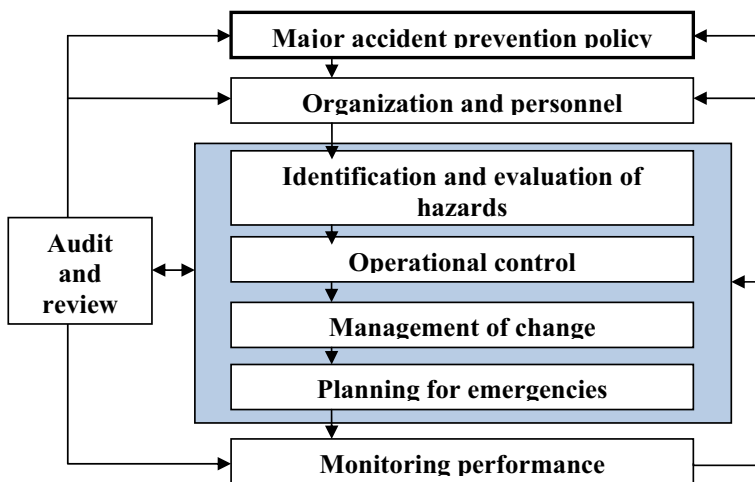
Major accident prevention policy

Organization and personnel

Identification and evaluation of hazards

Operational control

Management of change

Planning for emergencies

Audit and review

Monitoring performance